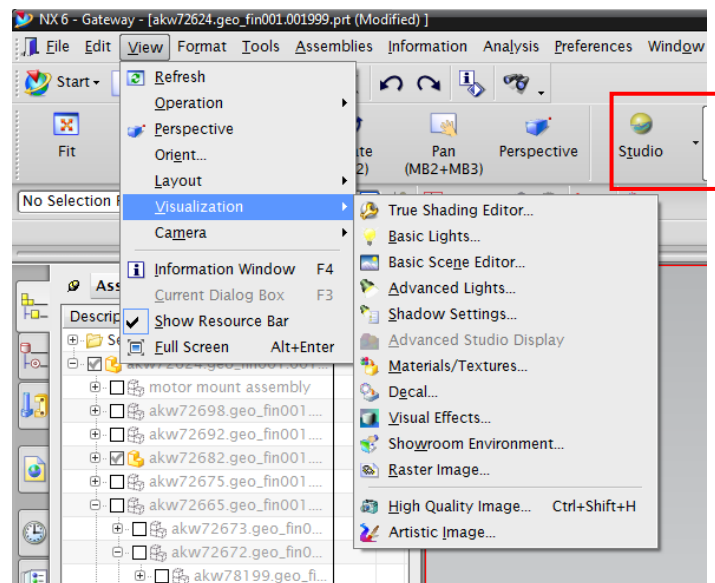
NX 6 - Gateway - [akw72624.geo_fin001.001999.prt (Modified) ]

File Edit View Format Tools Assemblies Information Analysis Preferences Window

Start

Fit

ate (2)

Pan (MB2+MB3)

Perspective

Studio

No Selection F

Refresh
Operation
Perspective
Orient...
Layout
Visualization
Camera
Information Window F4
Current Dialog Box F3
Show Resource Bar
Full Screen Alt+Enter

True Shading Editor...
Basic Lights...
Basic Scene Editor...
Advanced Lights...
Shadow Settings...
Advanced Studio Display
Materials/Textures...
Decal...
Visual Effects...
Showroom Environment...
Raster Image...
High Quality Image... Ctrl+Shift+H
Artistic Image...

Ass

Descrip

Se

akw72624.geo_fin001.001...

motor mount assembly
akw72698.geo_fin001...
akw72692.geo_fin001...
akw72682.geo_fin001...
akw72675.geo_fin001...
akw72665.geo_fin001...
akw72673.geo_fin0...
akw72672.geo_fin0...
akw78199.geo_fi...